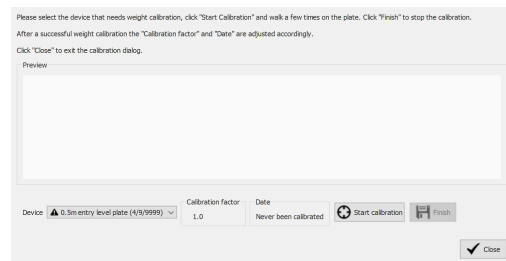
Please select the device that needs weight calibration, click "Start Calibration" and walk a few times on the plate. Click "Finish" to stop the calibration.

After a successful weight calibration the "Calibration factor" and "Date" are adjusted accordingly.

Click "Close" to exit the calibration dialog.

Preview

Device 0.5m entry level plate (4/9/9999)

Calibration factor
1.0

Date
Never been calibrated

Start calibration

Finish

Close